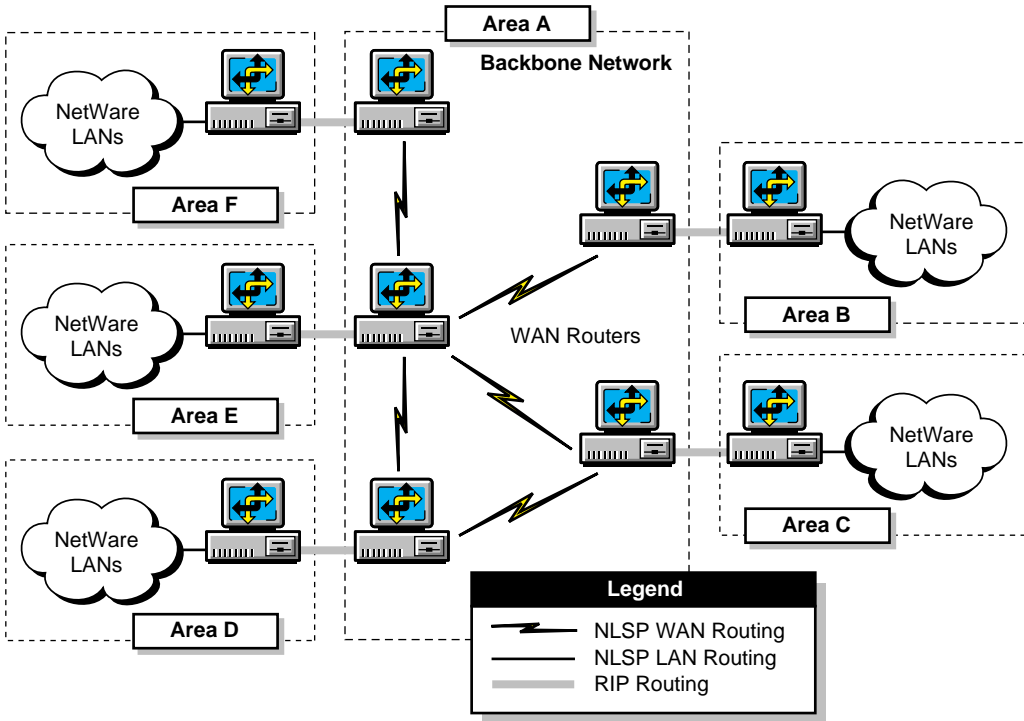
Area A
Backbone Network

NetWare LANs

Area F

NetWare LANs

Area B

NetWare LANs

WAN Routers

Area E

NetWare LANs

Area C

NetWare LANs

Area D

Legend
NLSP WAN Routing
NLSP LAN Routing
RIP Routing